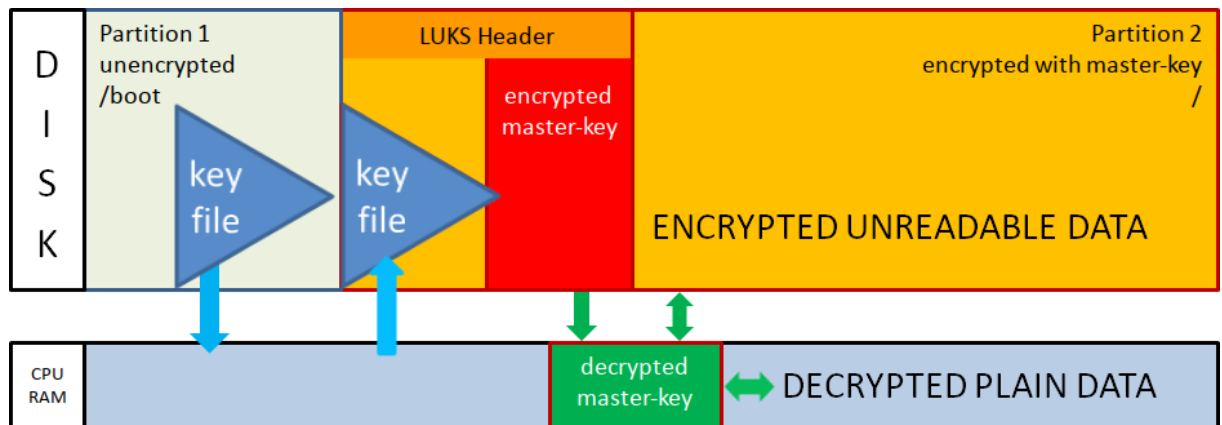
D
I
S
K

Partition 1
unencrypted
/boot

key
file

LUKS Header

key
file

encrypted
master-key

Partition 2
encrypted with master-key
/

ENCRYPTED UNREADABLE DATA

CPU
RAM

decrypted
master-key

DECRYPTED PLAIN DATA